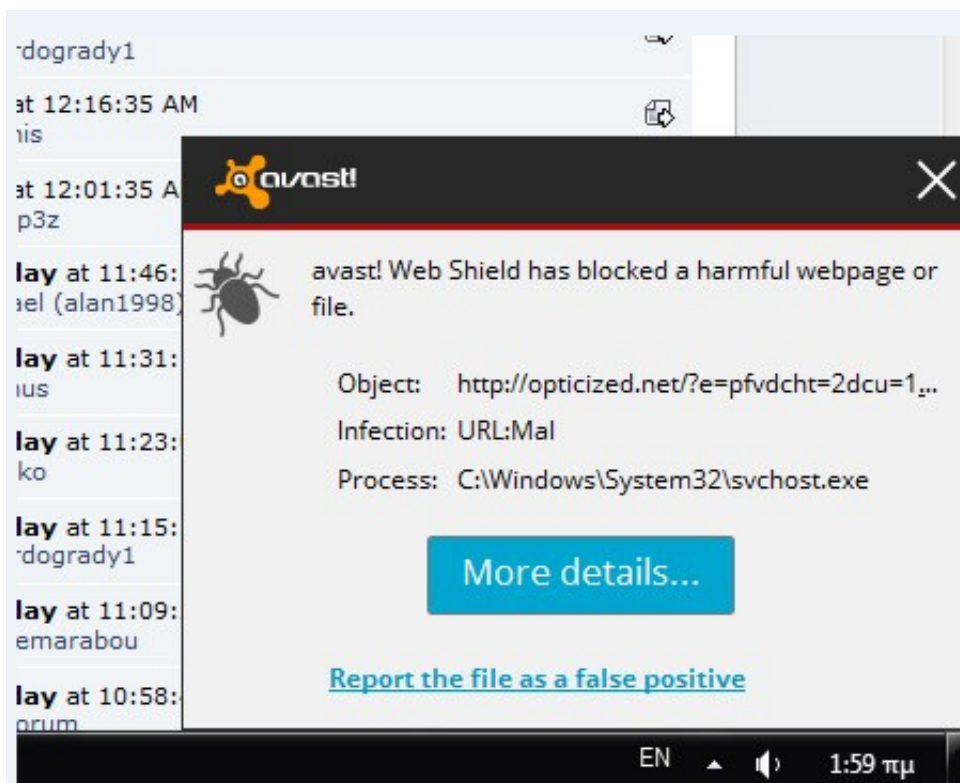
rdogrady1

at 12:16:35 AM
nis

at 12:01:35 A
p3z

lay at 11:46:
ael (alan1998)

lay at 11:31:
ius

lay at 11:23:
ko

lay at 11:15:
rdogrady1

lay at 11:09:
emarabou

lay at 10:58:
orum

avast!

avast! Web Shield has blocked a harmful webpage or file.

Object: http://opticized.net/?e=pfvdcht=2dcu=1...

Infection: URL:Mal

Process: C:\Windows\System32\svchost.exe

More details...

Report the file as a false positive

EN 1:59 πμ